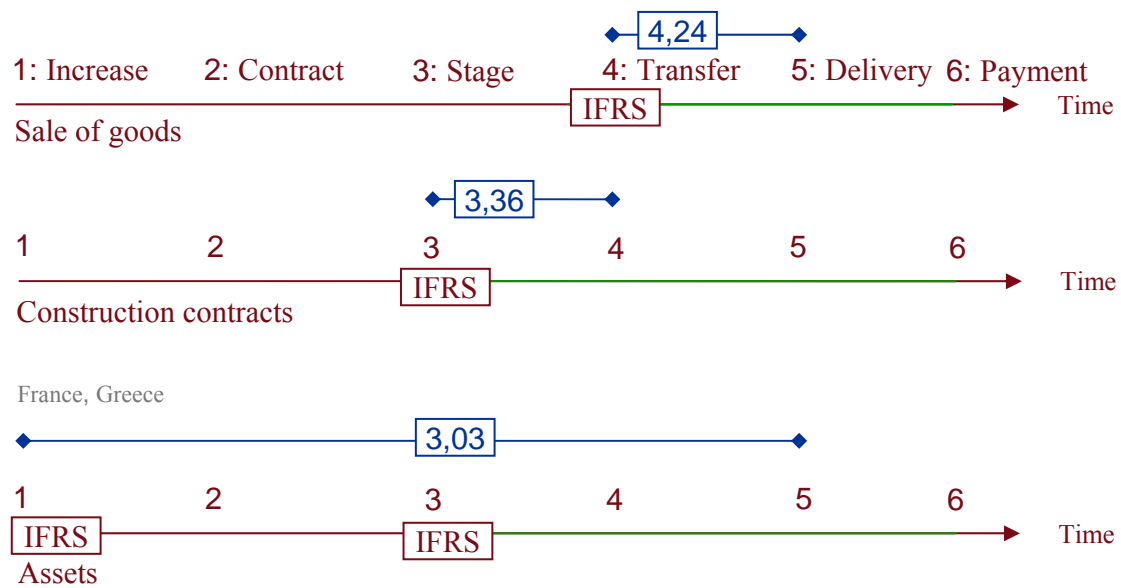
4,24

1: Increase 2: Contract 3: Stage 4: Transfer 5: Delivery 6: Payment

IFRS

Time

Sale of goods

3,36

1 2 3 4 5 6

IFRS

Time

Construction contracts

France, Greece

3,03

1 2 3 4 5 6

IFRS

IFRS

Time

Assets